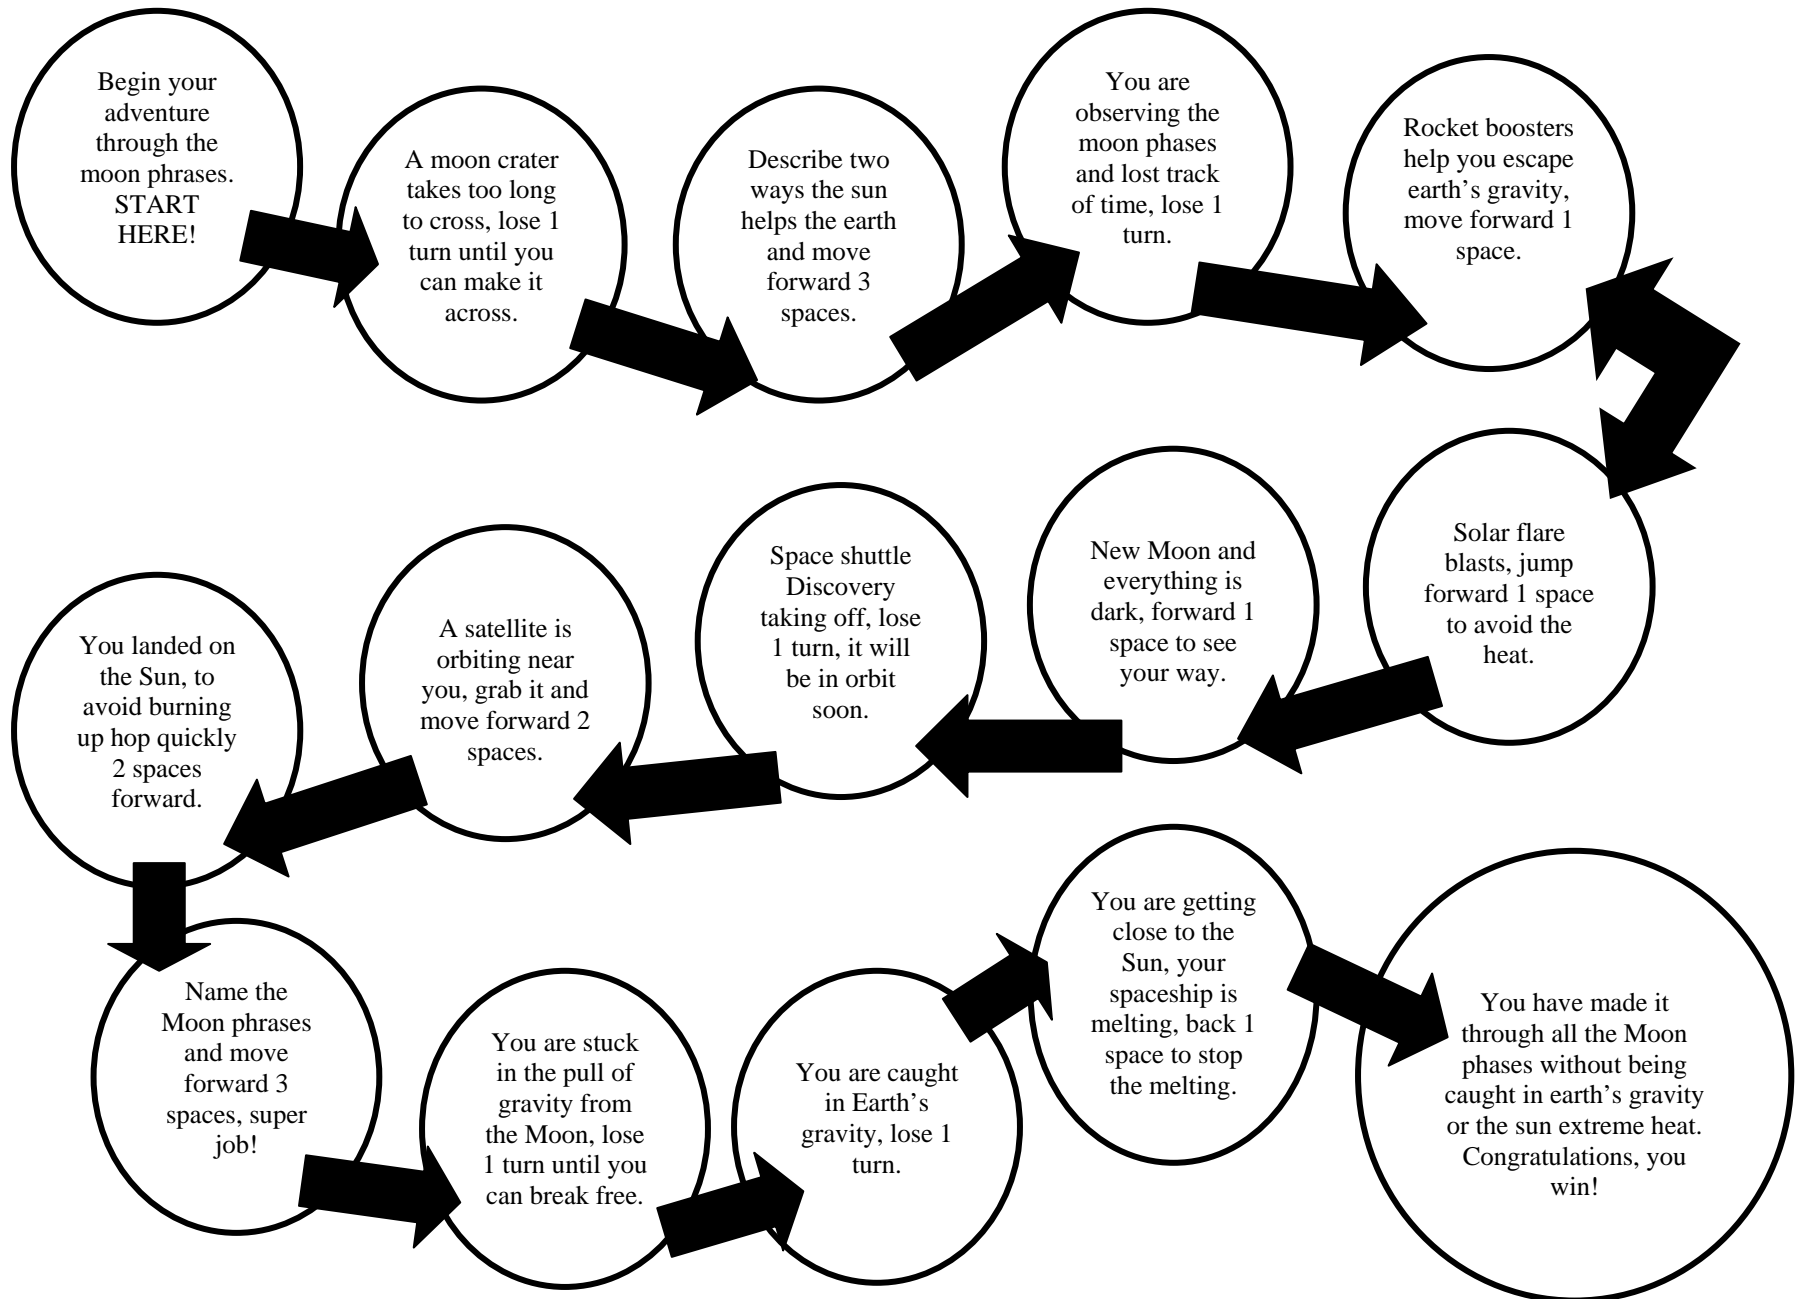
Begin your adventure through the moon phrases. START HERE!

A moon crater takes too long to cross, lose 1 turn until you can make it across.

Describe two ways the sun helps the earth and move forward 3 spaces.

You are observing the moon phases and lost track of time, lose 1 turn.

Rocket boosters help you escape earth's gravity, move forward 1 space.

Solar flare blasts, jump forward 1 space to avoid the heat.

New Moon and everything is dark, forward 1 space to see your way.

Space shuttle Discovery taking off, lose 1 turn, it will be in orbit soon.

A satellite is orbiting near you, grab it and move forward 2 spaces.

You landed on the Sun, to avoid burning up hop quickly 2 spaces forward.

Name the Moon phrases and move forward 3 spaces, super job!

You are stuck in the pull of gravity from the Moon, lose 1 turn until you can break free.

You are caught in Earth's gravity, lose 1 turn.

You are getting close to the Sun, your spaceship is melting, back 1 space to stop the melting.

You have made it through all the Moon phases without being caught in earth's gravity or the sun extreme heat. Congratulations, you win!